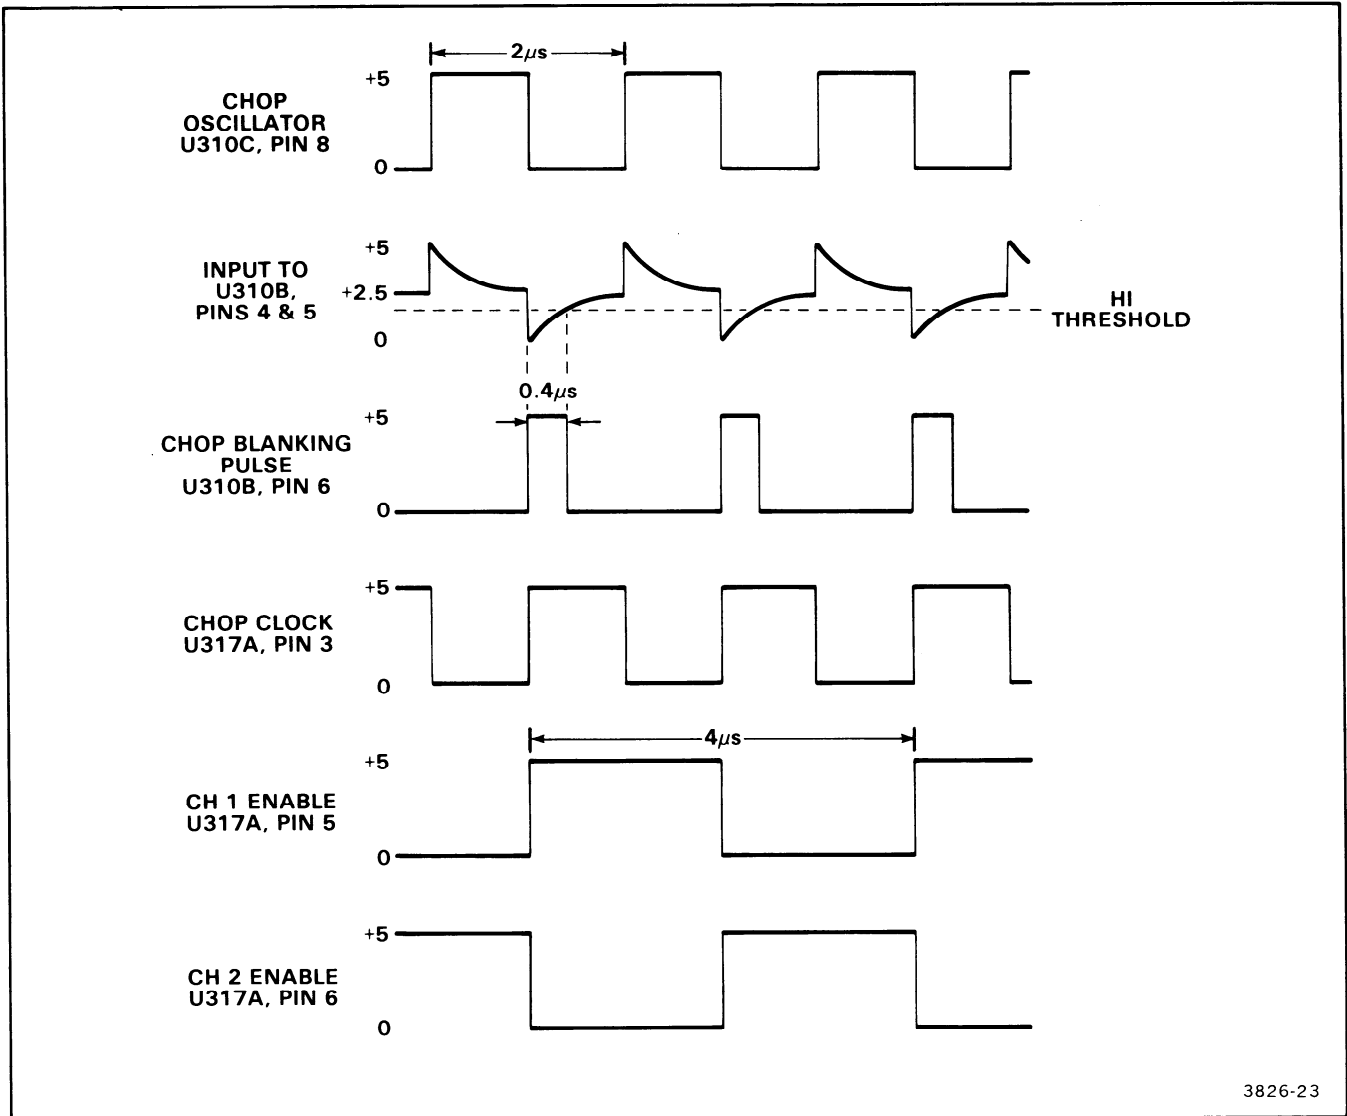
2$\mu$s

+5

CHOP OSCILLATOR U310C, PIN 8

0

+5

INPUT TO U310B, PINS 4 & 5

+2.5

0

HI THRESHOLD

0.4$\mu$s

+5

CHOP BLANKING PULSE U310B, PIN 6

0

+5

CHOP CLOCK U317A, PIN 3

0

4$\mu$s

+5

CH 1 ENABLE U317A, PIN 5

0

+5

CH 2 ENABLE U317A, PIN 6

0

3826-23